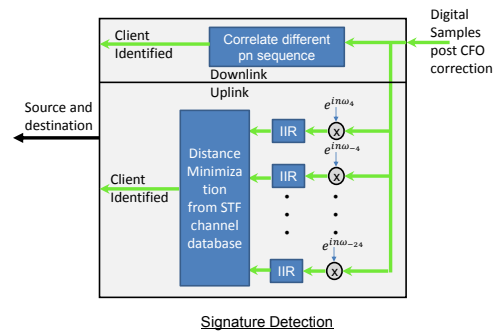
Digital Samples post CFO correction

Client Identified

Correlate different pn sequence

Downlink

Uplink

Source and destination

Client Identified

Distance Minimization from STF channel database

IIR

IIR

IIR

$e^{in\omega_4}$

$e^{in\omega_{-4}}$

$e^{in\omega_{-24}}$

x

x

x

Signature Detection